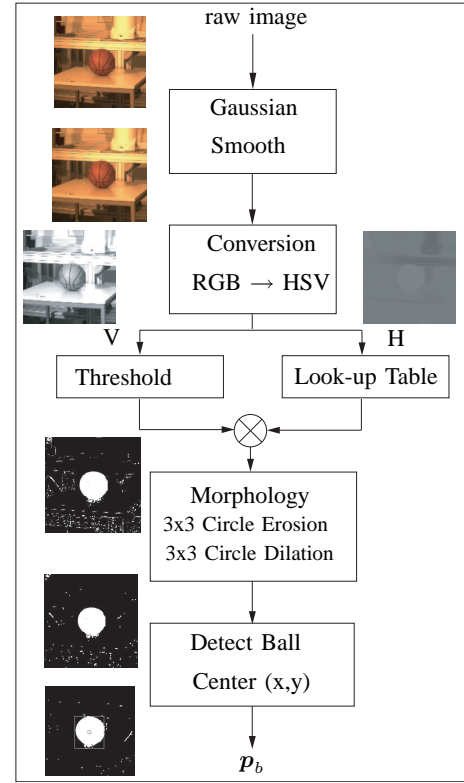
raw image

Gaussian Smooth

Conversion RGB $\rightarrow$ HSV

V

H

Threshold

Look-up Table

$\otimes$

Morphology
3x3 Circle Erosion
3x3 Circle Dilation

Detect Ball Center (x,y)

$\boldsymbol{p}_b$